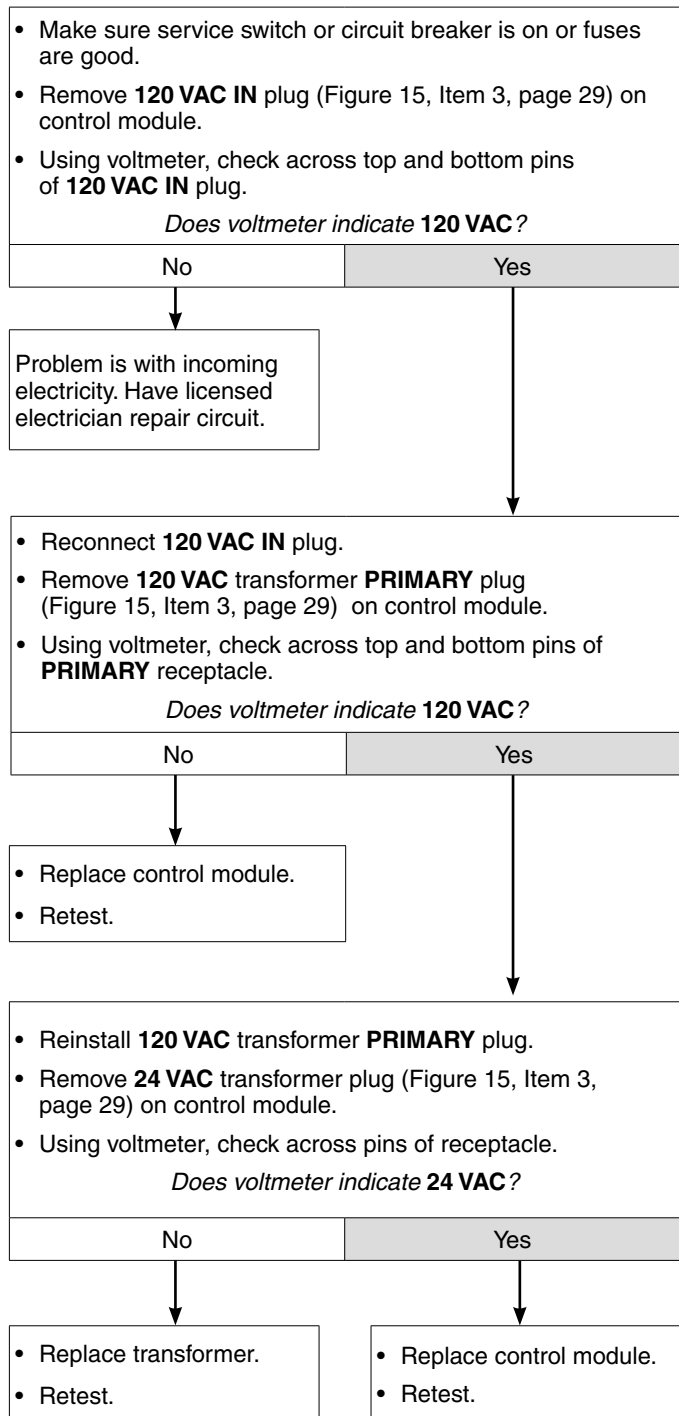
• Make sure service switch or circuit breaker is on or fuses are good.

• Remove **120 VAC IN** plug (Figure 15, Item 3, page 29) on control module.

• Using voltmeter, check across top and bottom pins of **120 VAC IN** plug.

*Does voltmeter indicate* **120 VAC***?*

No

Yes

Problem is with incoming electricity. Have licensed electrician repair circuit.

• Reconnect **120 VAC IN** plug.

• Remove **120 VAC** transformer **PRIMARY** plug (Figure 15, Item 3, page 29) on control module.

• Using voltmeter, check across top and bottom pins of **PRIMARY** receptacle.

*Does voltmeter indicate* **120 VAC***?*

No

Yes

• Replace control module.

• Retest.

• Reinstall **120 VAC** transformer **PRIMARY** plug.

• Remove **24 VAC** transformer plug (Figure 15, Item 3, page 29) on control module.

• Using voltmeter, check across pins of receptacle.

*Does voltmeter indicate* **24 VAC***?*

No

Yes

• Replace transformer.

• Retest.

• Replace control module.

• Retest.